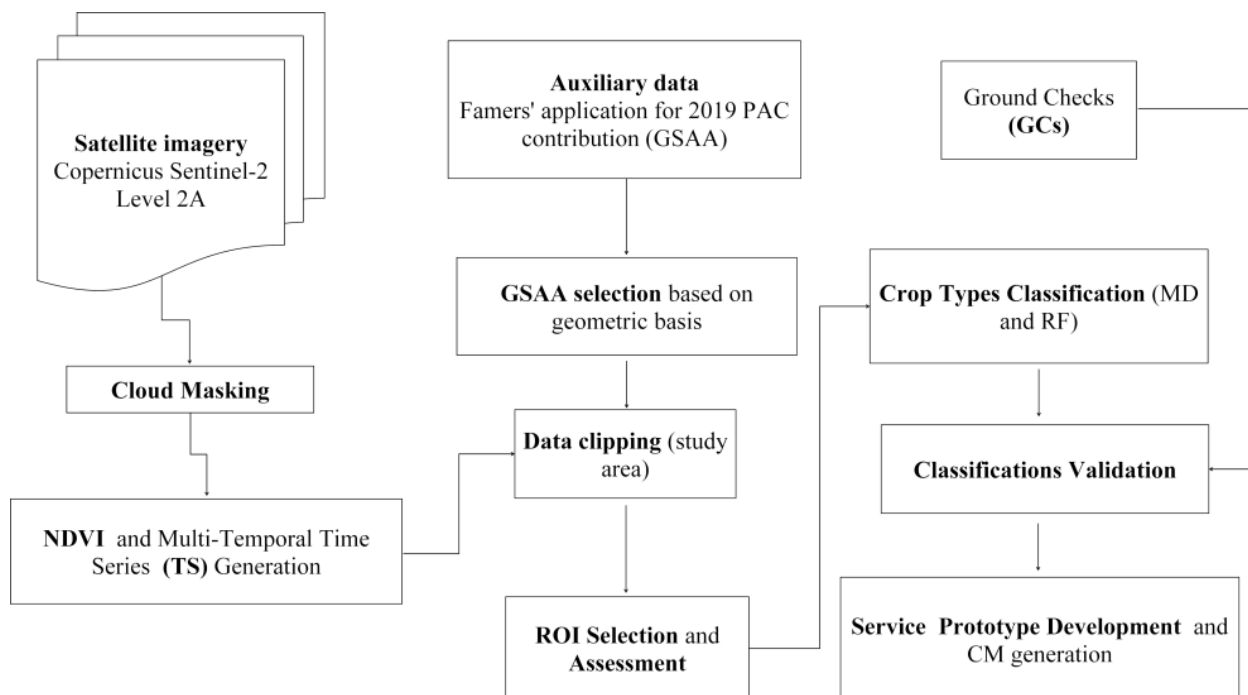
**Satellite imagery** Copernicus Sentinel-2 Level 2A

**Cloud Masking**

**NDVI** and Multi-Temporal Time Series **(TS)** Generation

**Auxiliary data** Famers' application for 2019 PAC contribution (GSAA)

**GSAA selection** based on geometric basis

**Data clipping** (study area)

**ROI Selection** and **Assessment**

Ground Checks **(GCs)**

**Crop Types Classification** (MD and RF)

**Classifications Validation**

**Service Prototype Development** and CM generation